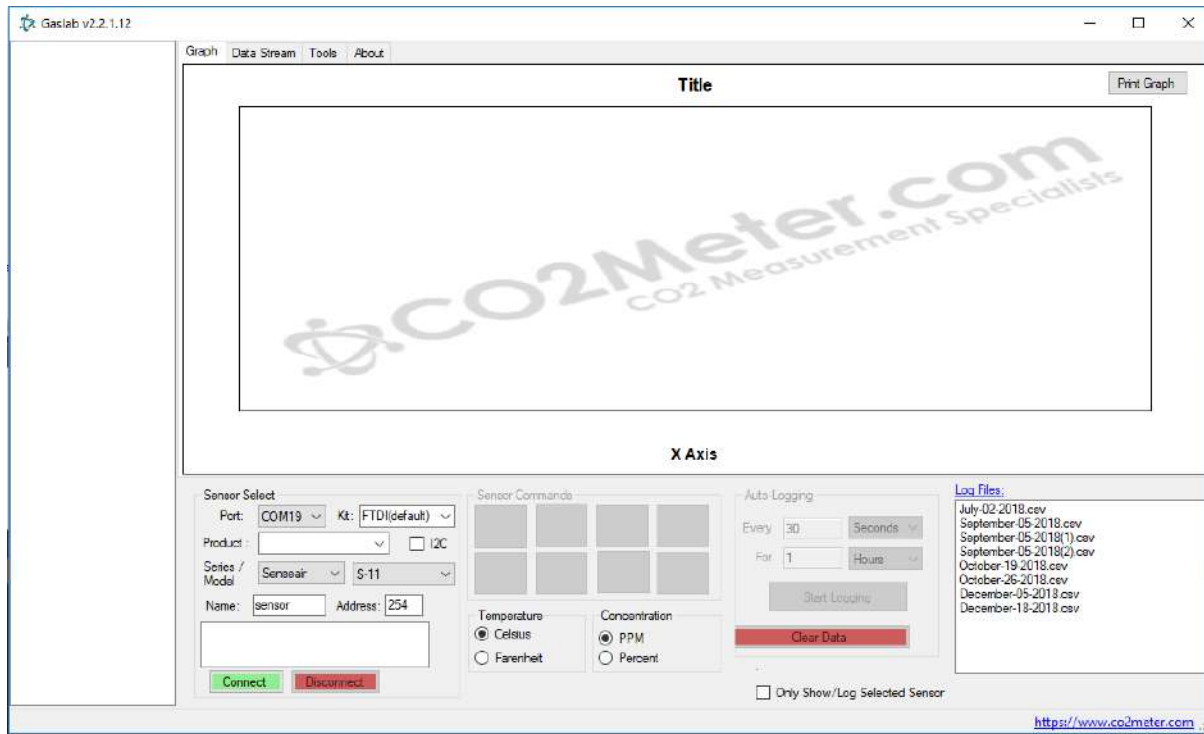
Gaslab v2.2.1.12

Graph Data Stream Tools About

Title

Print Graph

CO2Meter.com
CO2 Measurement Specialists

X Axis

Sensor Select
Port: COM19 Kit: FTDI(default)
Product: I2C
Series / Model Senseair S-11
Name: sensor Address: 254

Connect Disconnect

Sensor Commands

Temperature
Celsius
Farenheit

Concentration
PPM
Percent

Auto Logging
Every 30 Seconds
For 1 Hours
Start Logging

Clear Data

Only Show/Log Selected Sensor

Log Files:
July-02-2018.csv
September-05-2018.csv
September-05-2018(1).csv
September-05-2018(2).csv
October-19-2018.csv
October-26-2018.csv
December-05-2018.csv
December-18-2018.csv

https://www.co2meter.com